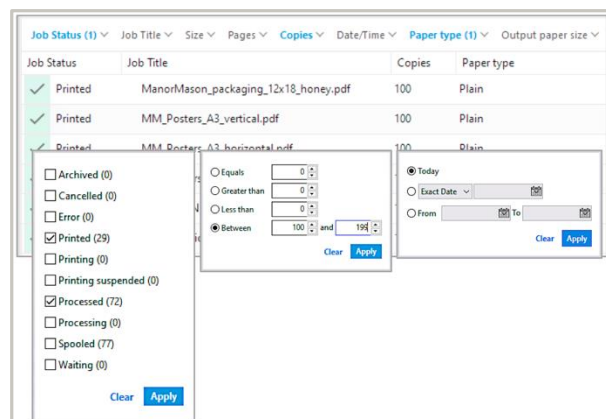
Job Status (1) ∨ Job Title ∨ Size ∨ Pages ∨ Copies ∨ Date/Time ∨ Paper type (1) ∨ Output paper size ∨

| Job Status | Job Title | Copies | Paper type |
|---|---|---|---|
| ✓ Printed | ManorMason_packaging_12x18_honey.pdf | 100 | Plain |
| ✓ Printed | MM_Posters_A3_vertical.pdf | 100 | Plain |
| ✓ Printed | MM_Posters_A3_horizontal.pdf | 100 | Plain |

Archived (0)
Cancelled (0)
Error (0)
Printed (29)
Printing (0)
Printing suspended (0)
Processed (72)
Processing (0)
Spooled (77)
Waiting (0)
Clear Apply

Equals 0
Greater than 0
Less than 0
Between 100 and 199
Clear Apply

Today
Exact Date
From To
Clear Apply